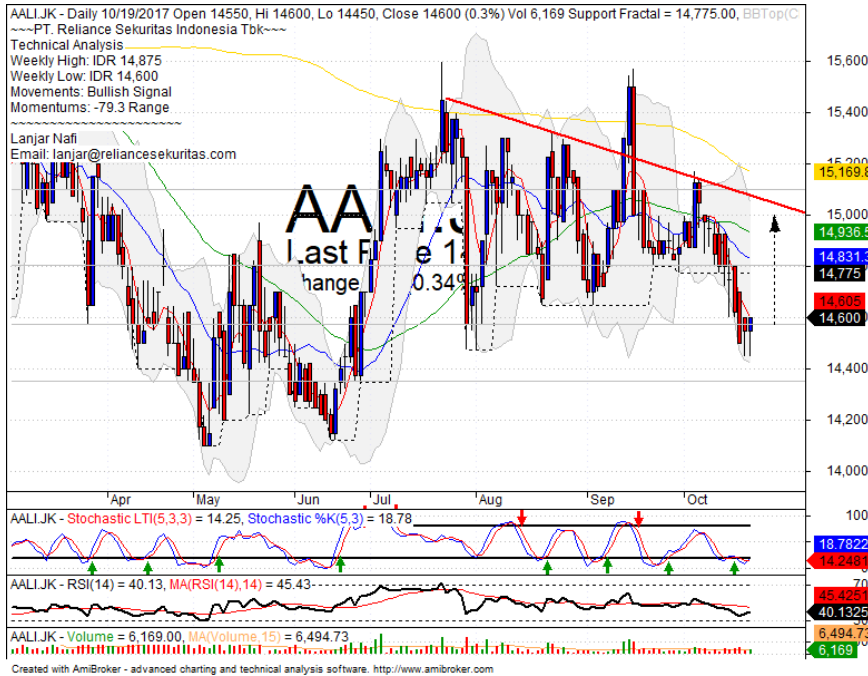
AALI.JK - Daily 10/19/2017 Open 14550, Hi 14600, Lo 14450, Close 14600 (0.3%) Vol 6,169 Support Fractal = 14,775.00, BBTop(C
~~~PT. Reliance Sekuritas Indonesia Tbk~~~
Technical Analysis
Weekly High: IDR 14,875
Weekly Low: IDR 14,600
Movements: Bullish Signal
Momentums: -79.3 Range
~~~~~~~~~~~~~~~~~~~~~~~~~~
Lanjar Nafi
Email: lanjar@reliancesekuritas.com

AA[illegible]
Last P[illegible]e 14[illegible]
hange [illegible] 0.34%

15,600
15,400
15,200
15,169.8
15,000
14,936.5
14,831.3
14,775
14,605
14,600
14,400
14,200
14,000

Apr May Jun Jul Aug Sep Oct

AALI.JK - Stochastic LTI(5,3,3) = 14.25, Stochastic %K(5,3) = 18.78
100
18.7822
14.2481

AALI.JK - RSI(14) = 40.13, MA(RSI(14),14) = 45.43
70
45.4251
40.1325
30

AALI.JK - Volume = 6,169.00, MA(Volume,15) = 6,494.73
6,494.73
6,169

Created with AmiBroker - advanced charting and technical analysis software. http://www.amibroker.com